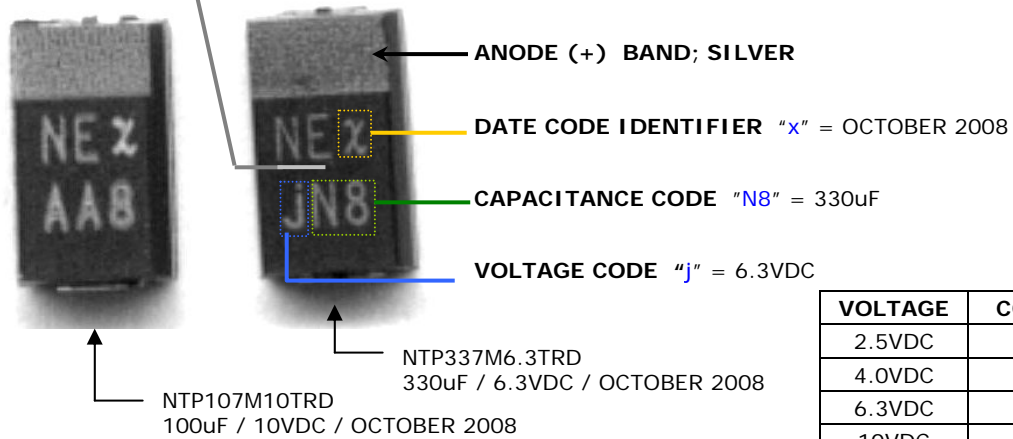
NE x
AA8

NE x
jN8

ANODE (+) BAND; SILVER

DATE CODE IDENTIFIER "x" = OCTOBER 2008

CAPACITANCE CODE "N8" = 330uF

VOLTAGE CODE "j" = 6.3VDC

NTP337M6.3TRD
330uF / 6.3VDC / OCTOBER 2008

NTP107M10TRD
100uF / 10VDC / OCTOBER 2008

| VOLTAGE | C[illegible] |
|---|---|
| 2.5VDC | |
| 4.0VDC | |
| 6.3VDC | |
| 10VDC | |